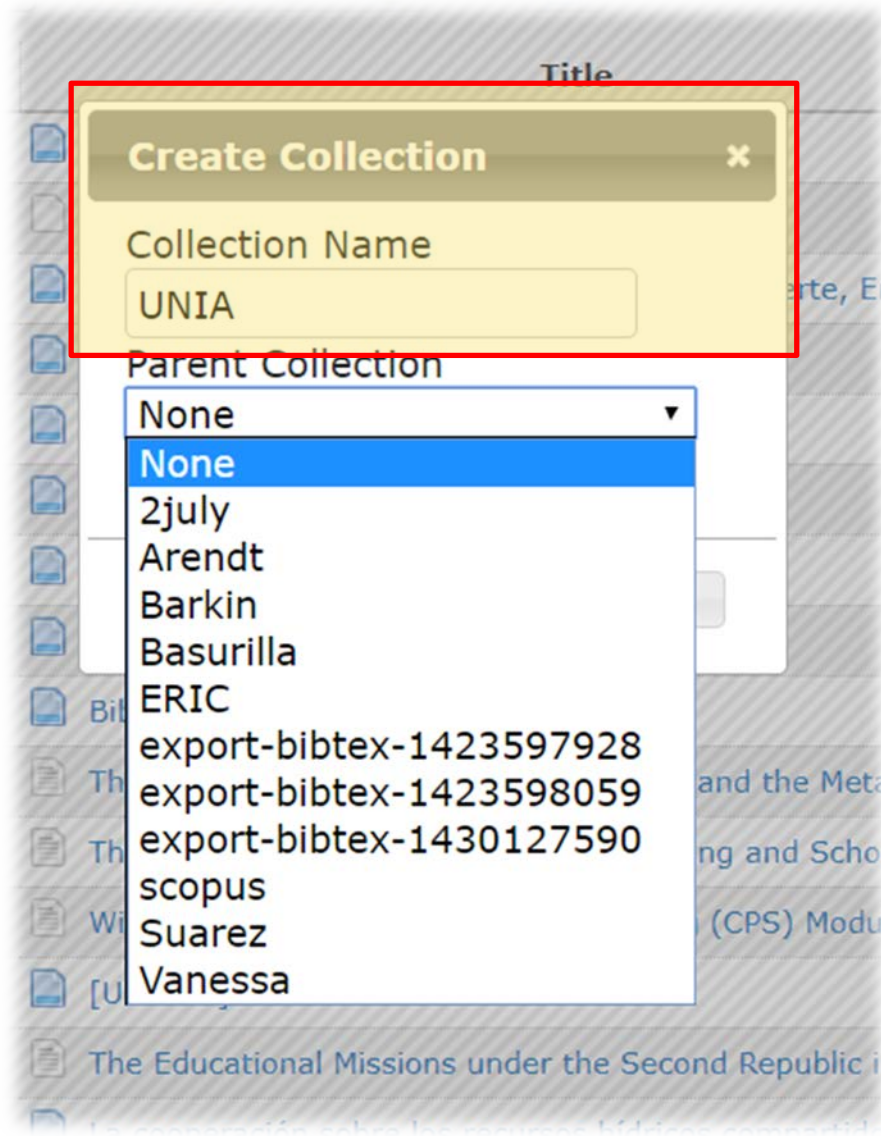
Title

Create Collection ×

Collection Name

UNIA

Parent Collection

None ▾

None
2july
Arendt
Barkin
Basurilla
ERIC
export-bibtex-1423597928
export-bibtex-1423598059
export-bibtex-1430127590
scopus
Suarez
Vanessa

erte, E

Bi

Th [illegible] and the Meta

Th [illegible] ng and Scho

Wi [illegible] (CPS) Modu

[U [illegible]

The Educational Missions under the Second Republic i

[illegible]